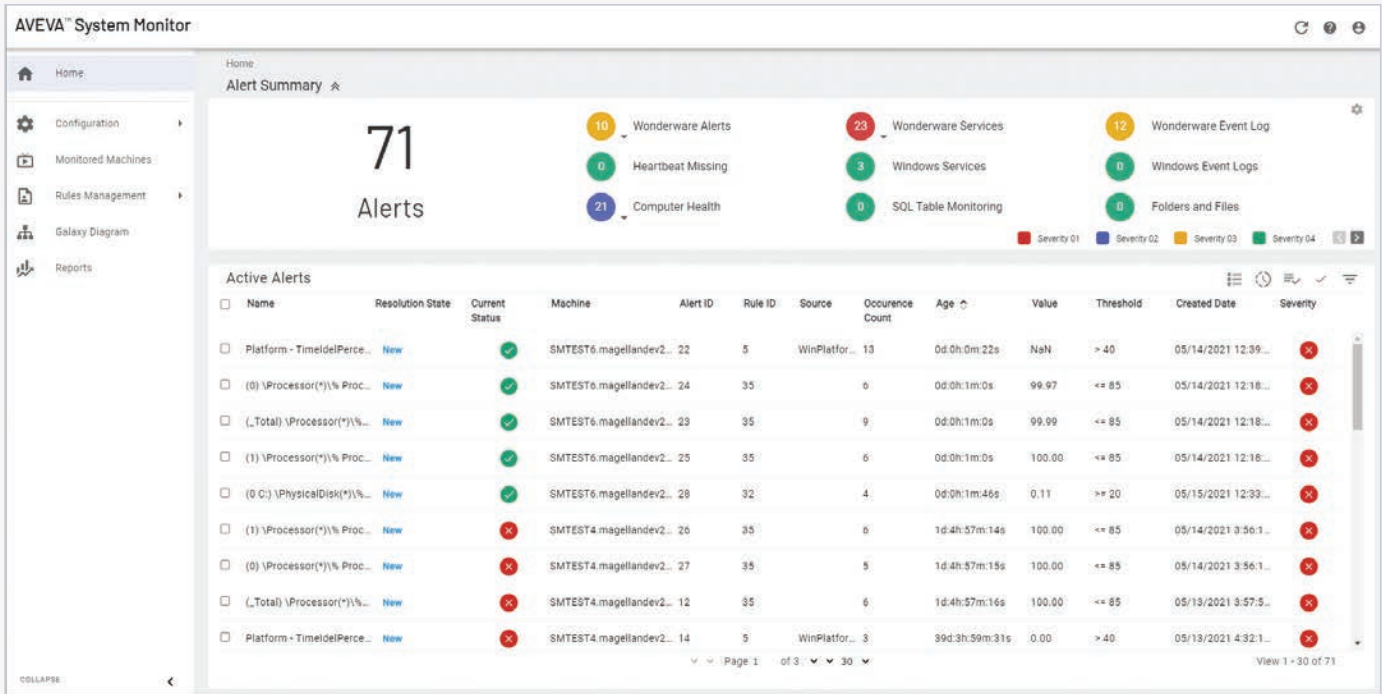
AVEVA™ System Monitor

Home

Configuration

Monitored Machines

Rules Management

Galaxy Diagram

Reports

COLLAPSE

Home

Alert Summary

71

Alerts

10 Wonderware Alerts

0 Heartbeat Missing

21 Computer Health

23 Wonderware Services

3 Windows Services

0 SQL Table Monitoring

12 Wonderware Event Log

0 Windows Event Logs

0 Folders and Files

Severity 01 Severity 02 Severity 03 Severity 04

Active Alerts

| | Name | Resolution State | Current Status | Machine | Alert ID | Rule ID | Source | Occurence Count | Age | Value | Threshold | Created Date | Severity |
|---|---|---|---|---|---|---|---|---|---|---|---|---|---|
| | Platform - TimeIdelPerce... | New | | SMTEST6.magellandev2... | 22 | 5 | WinPlatfor... | 13 | 0d:0h:0m:22s | NaN | > 40 | 05/14/2021 12:39:... | |
| | (0) \Processor(*)\% Proc... | New | | SMTEST6.magellandev2... | 24 | 35 | | 6 | 0d:0h:1m:0s | 99.97 | <= 85 | 05/14/2021 12:18:... | |
| | (_Total) \Processor(*)\%... | New | | SMTEST6.magellandev2... | 23 | 35 | | 9 | 0d:0h:1m:0s | 99.99 | <= 85 | 05/14/2021 12:18:... | |
| | (1) \Processor(*)\% Proc... | New | | SMTEST6.magellandev2... | 25 | 35 | | 6 | 0d:0h:1m:0s | 100.00 | <= 85 | 05/14/2021 12:18:... | |
| | (0 C:) \PhysicalDisk(*)\%... | New | | SMTEST6.magellandev2... | 28 | 32 | | 4 | 0d:0h:1m:46s | 0.11 | >= 20 | 05/15/2021 12:33:... | |
| | (1) \Processor(*)\% Proc... | New | | SMTEST4.magellandev2... | 26 | 35 | | 6 | 1d:4h:57m:14s | 100.00 | <= 85 | 05/14/2021 3:56:1... | |
| | (0) \Processor(*)\% Proc... | New | | SMTEST4.magellandev2... | 27 | 35 | | 5 | 1d:4h:57m:15s | 100.00 | <= 85 | 05/14/2021 3:56:1... | |
| | (_Total) \Processor(*)\%... | New | | SMTEST4.magellandev2... | 12 | 35 | | 6 | 1d:4h:57m:16s | 100.00 | <= 85 | 05/13/2021 3:57:5... | |
| | Platform - TimeIdelPerce... | New | | SMTEST4.magellandev2... | 14 | 5 | WinPlatfor... | 3 | 39d:3h:59m:31s | 0.00 | > 40 | 05/13/2021 4:32:1... | |

Page 1 of 3 30

View 1 - 30 of 71